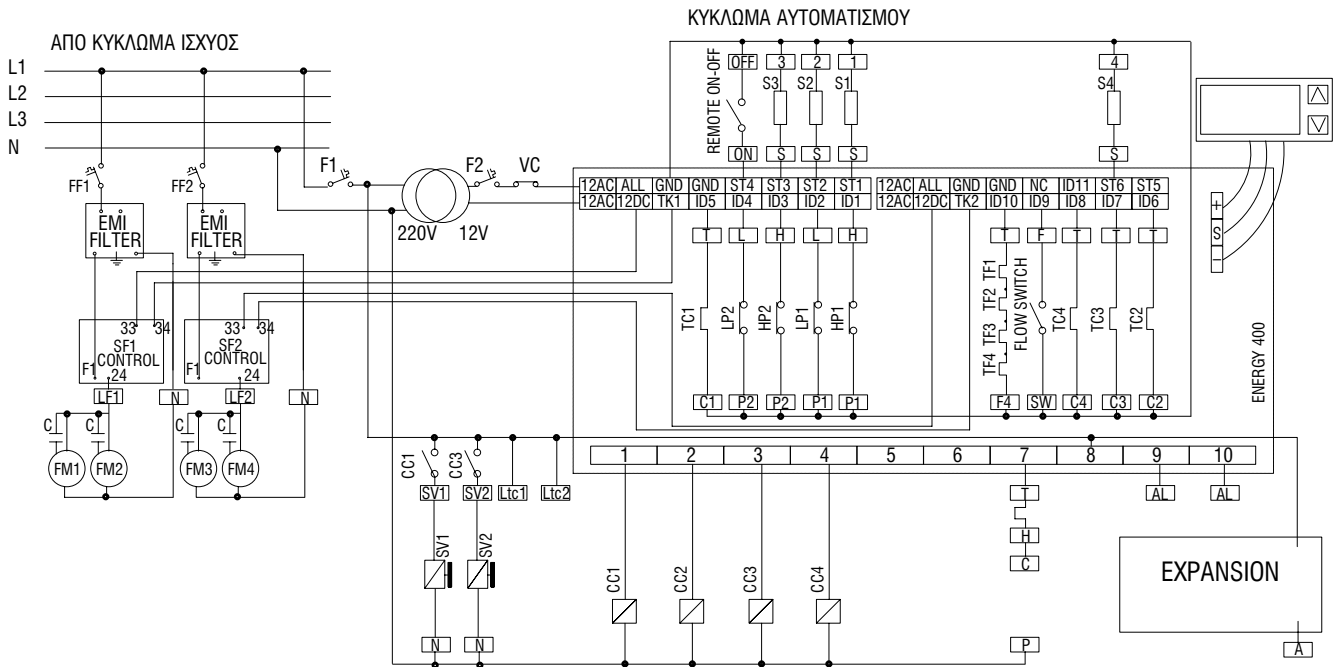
ΚΥΚΛΩΜΑ ΑΥΤΟΜΑΤΙΣΜΟΥ

ΑΠΟ ΚΥΚΛΩΜΑ ΙΣΧΥΟΣ

L1
L2
L3
N

FF1
FF2
EMI FILTER
EMI FILTER

F1
F2
VC
220V
12V

REMOTE ON-OFF
OFF
ON
3
2
1
4
S3
S2
S1
S4
S
S
S
S

| 12AC | ALL | GND | GND | ST4 | ST3 | ST2 | ST1 | 12AC | ALL | GND | GND | NC | ID11 | ST6 | ST5 |
|---|---|---|---|---|---|---|---|---|---|---|---|---|---|---|---|
| 12AC | 12DC | TK1 | ID5 | ID4 | ID3 | ID2 | ID1 | 12AC | 12DC | TK2 | ID10 | ID9 | ID8 | ID7 | ID6 |

T
L
H
L
H
T
F
T
T
T

TC1
LP2
HP2
LP1
HP1
TF1
TF2
TF3
TF4
FLOW SWITCH
TC4
TC3
TC2

C1
P2
P2
P1
P1
F4
SW
C4
C3
C2

ENERGY 400

+
S
-

33
34
SF1 CONTROL
F1
24
33
34
SF2 CONTROL
F1
24

LF1
N
LF2
N
C
C
C
C
FM1
FM2
FM3
FM4

CC1
CC3
SV1
SV2
Ltc1
Ltc2
SV1
SV2
N
N

| 1 | 2 | 3 | 4 | 5 | 6 | 7 | 8 | 9 | 10 |
|---|---|---|---|---|---|---|---|---|---|

CC1
CC2
CC3
CC4

T
H
C
P
AL
AL

EXPANSION
A